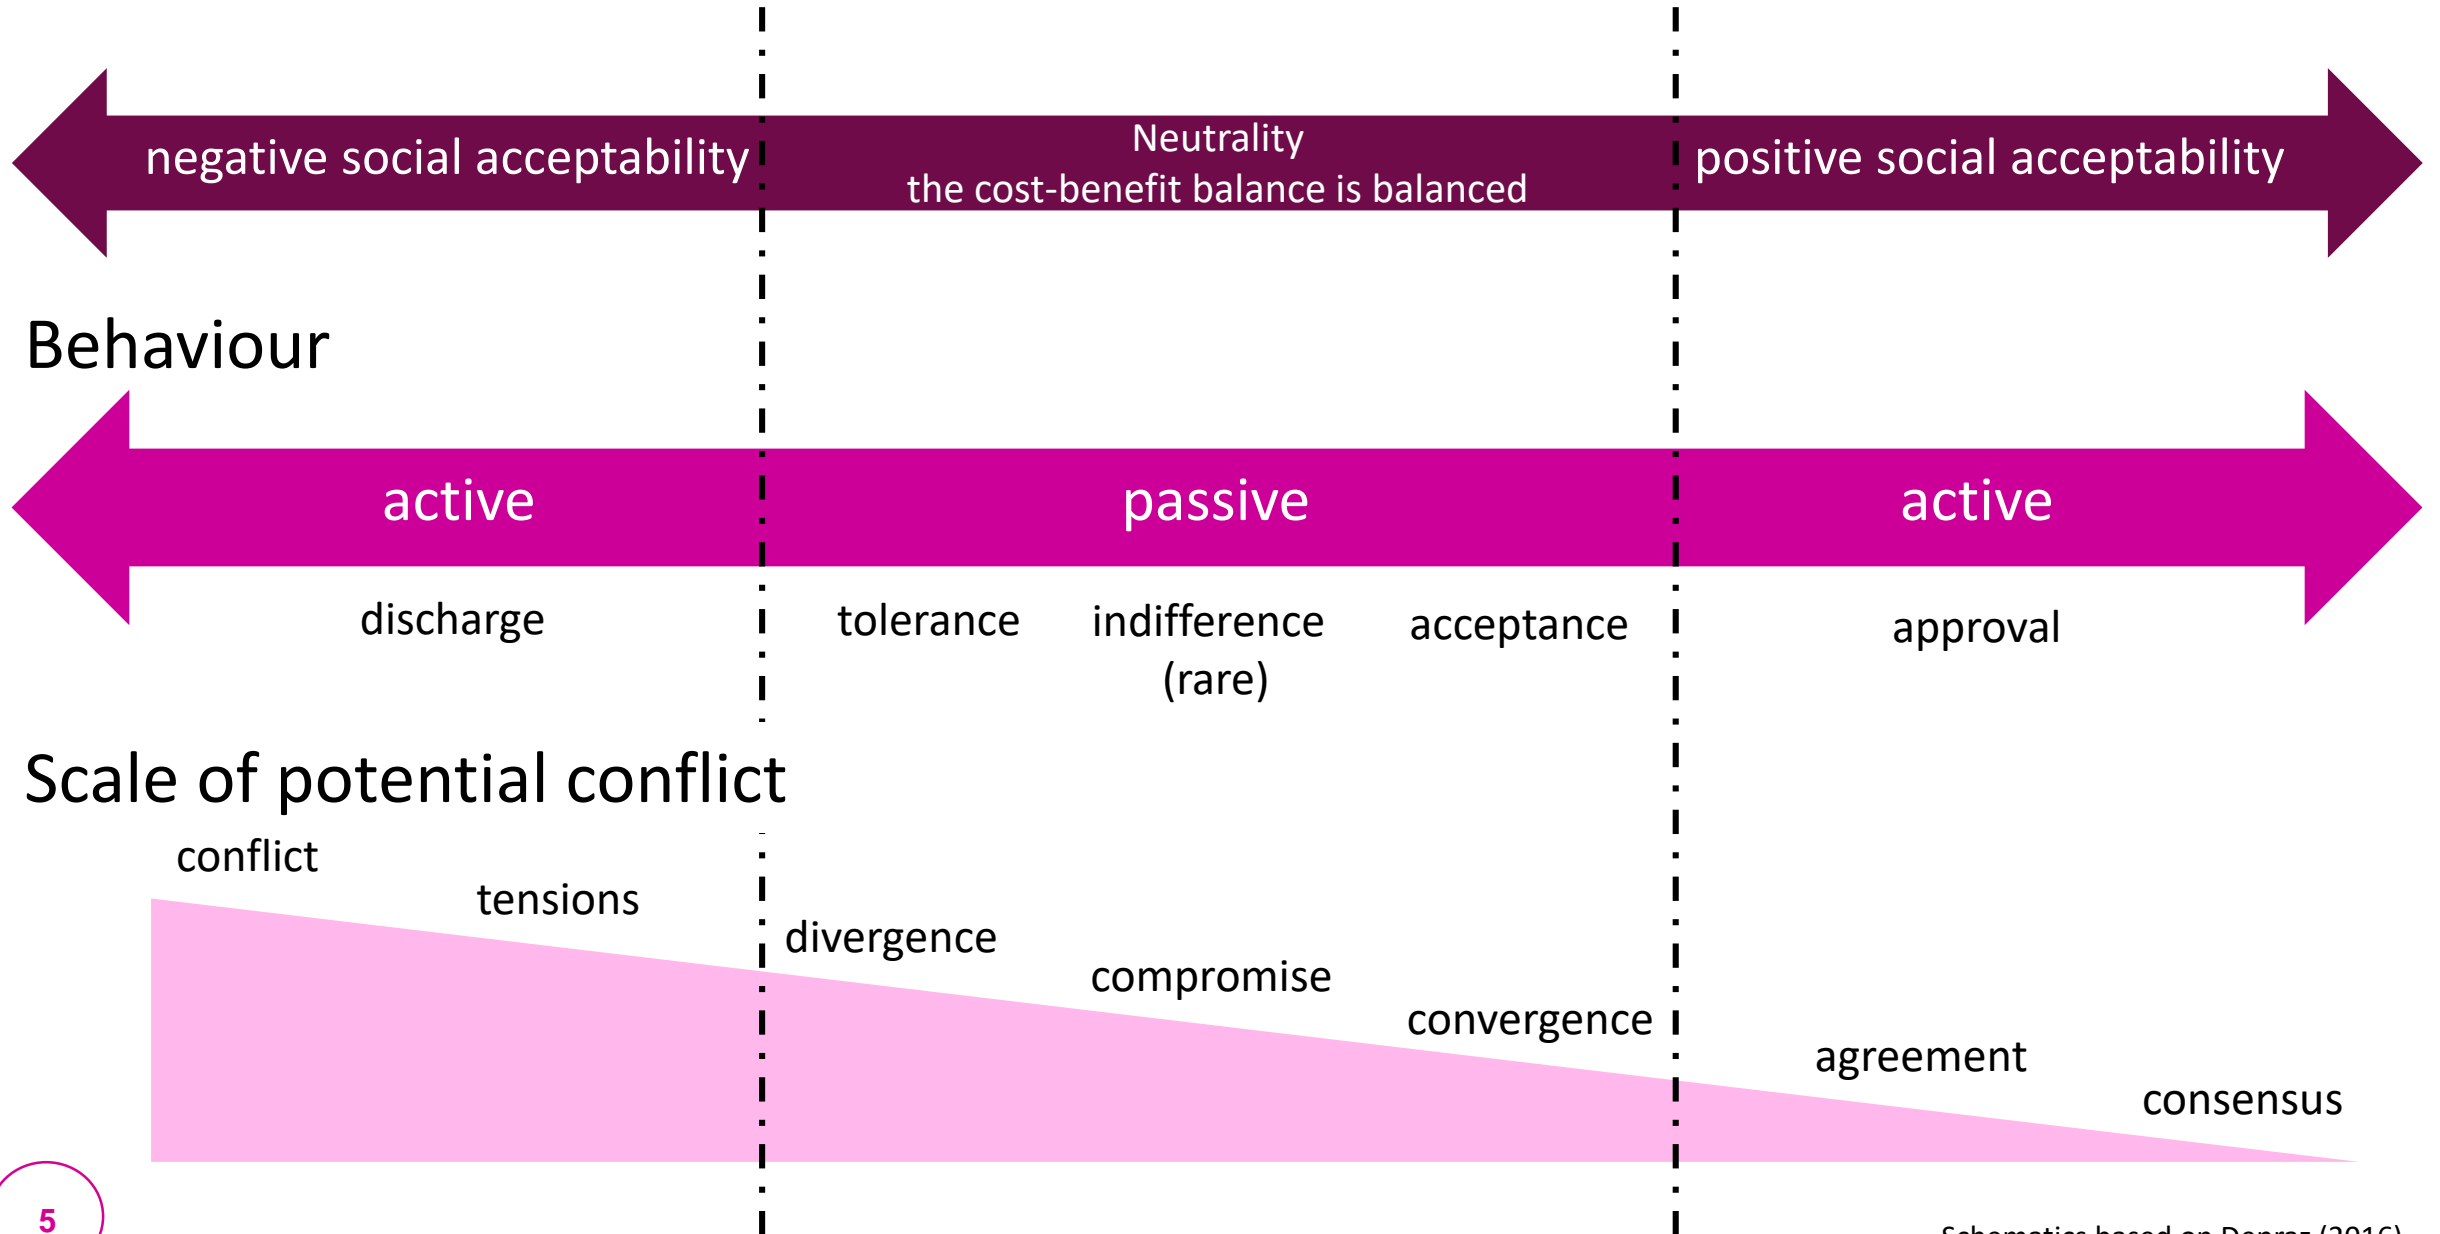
negative social acceptability

Neutrality
the cost-benefit balance is balanced

positive social acceptability

Behaviour

active

passive

active

discharge

tolerance

indifference (rare)

acceptance

approval

Scale of potential conflict

conflict

tensions

divergence

compromise

convergence

agreement

consensus

5

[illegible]